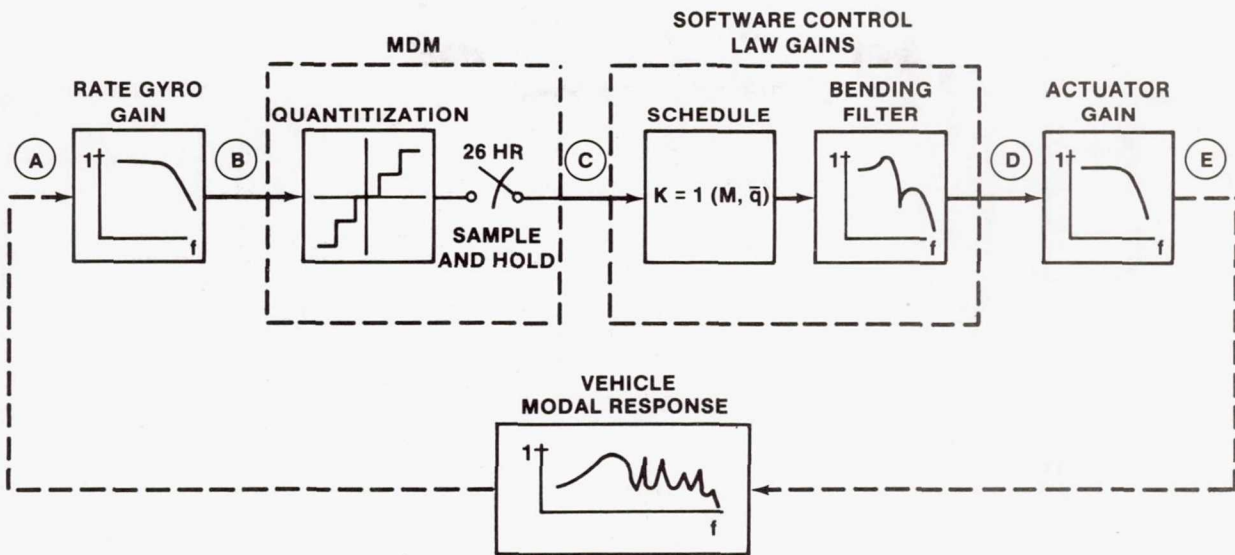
SOFTWARE CONTROL LAW GAINS

MDM

RATE GYRO GAIN

QUANTITIZATION

SCHEDULE

BENDING FILTER

ACTUATOR GAIN

A

1

f

B

26 HR

SAMPLE AND HOLD

C

$K = 1\ (M, \bar{q})$

1

f

D

1

f

E

VEHICLE MODAL RESPONSE

1

f